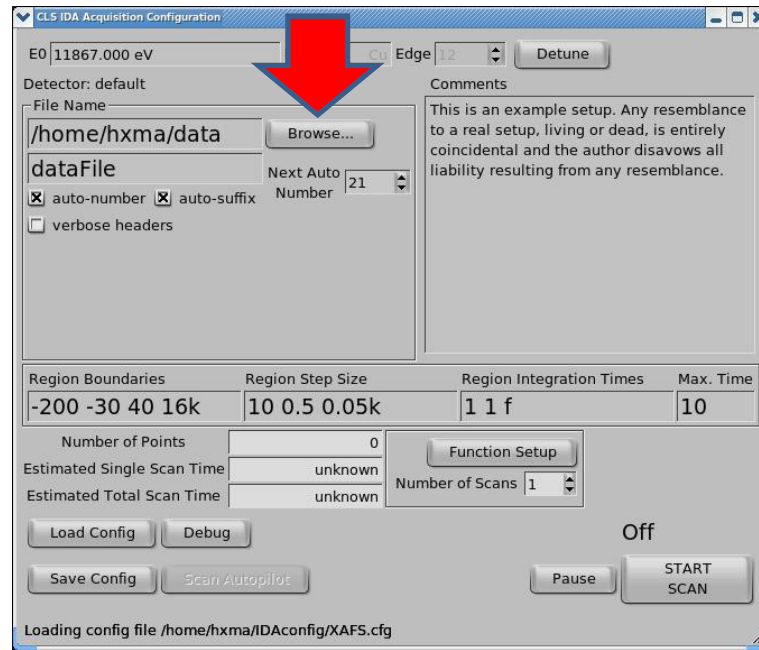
CLS IDA Acquisition Configuration

E0 11867.000 eV

Cu Edge 12

Detune

Detector: default

File Name

/home/hxma/data

Browse...

dataFile

Next Auto Number 21

☒ auto-number ☒ auto-suffix

☐ verbose headers

Comments

This is an example setup. Any resemblance to a real setup, living or dead, is entirely coincidental and the author disavows all liability resulting from any resemblance.

| Region Boundaries | Region Step Size | Region Integration Times | Max. Time |
|---|---|---|---|
| -200 -30 40 16k | 10 0.5 0.05k | 1 1 f | 10 |

Number of Points 0

Estimated Single Scan Time unknown

Estimated Total Scan Time unknown

Function Setup

Number of Scans 1

Load Config

Debug

Off

Save Config

Scan Autopilot

Pause

START SCAN

Loading config file /home/hxma/IDAconfig/XAFS.cfg